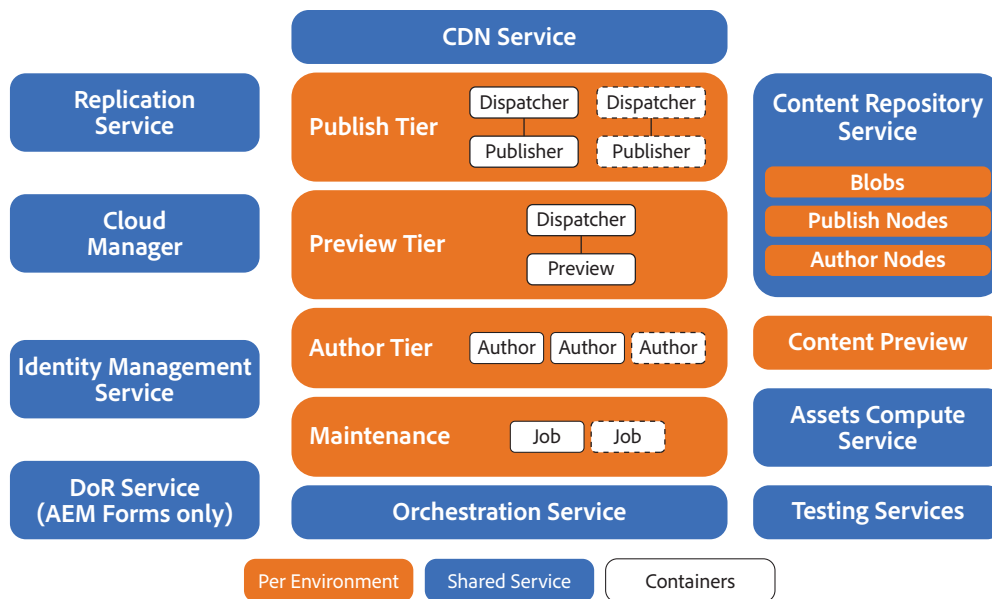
CDN Service

Replication Service

Publish Tier

Dispatcher

Dispatcher

Publisher

Publisher

Content Repository Service

Blobs

Publish Nodes

Author Nodes

Cloud Manager

Preview Tier

Dispatcher

Preview

Identity Management Service

Author Tier

Author

Author

Author

Content Preview

Maintenance

Job

Job

Assets Compute Service

DoR Service (AEM Forms only)

Orchestration Service

Testing Services

Per Environment

Shared Service

Containers